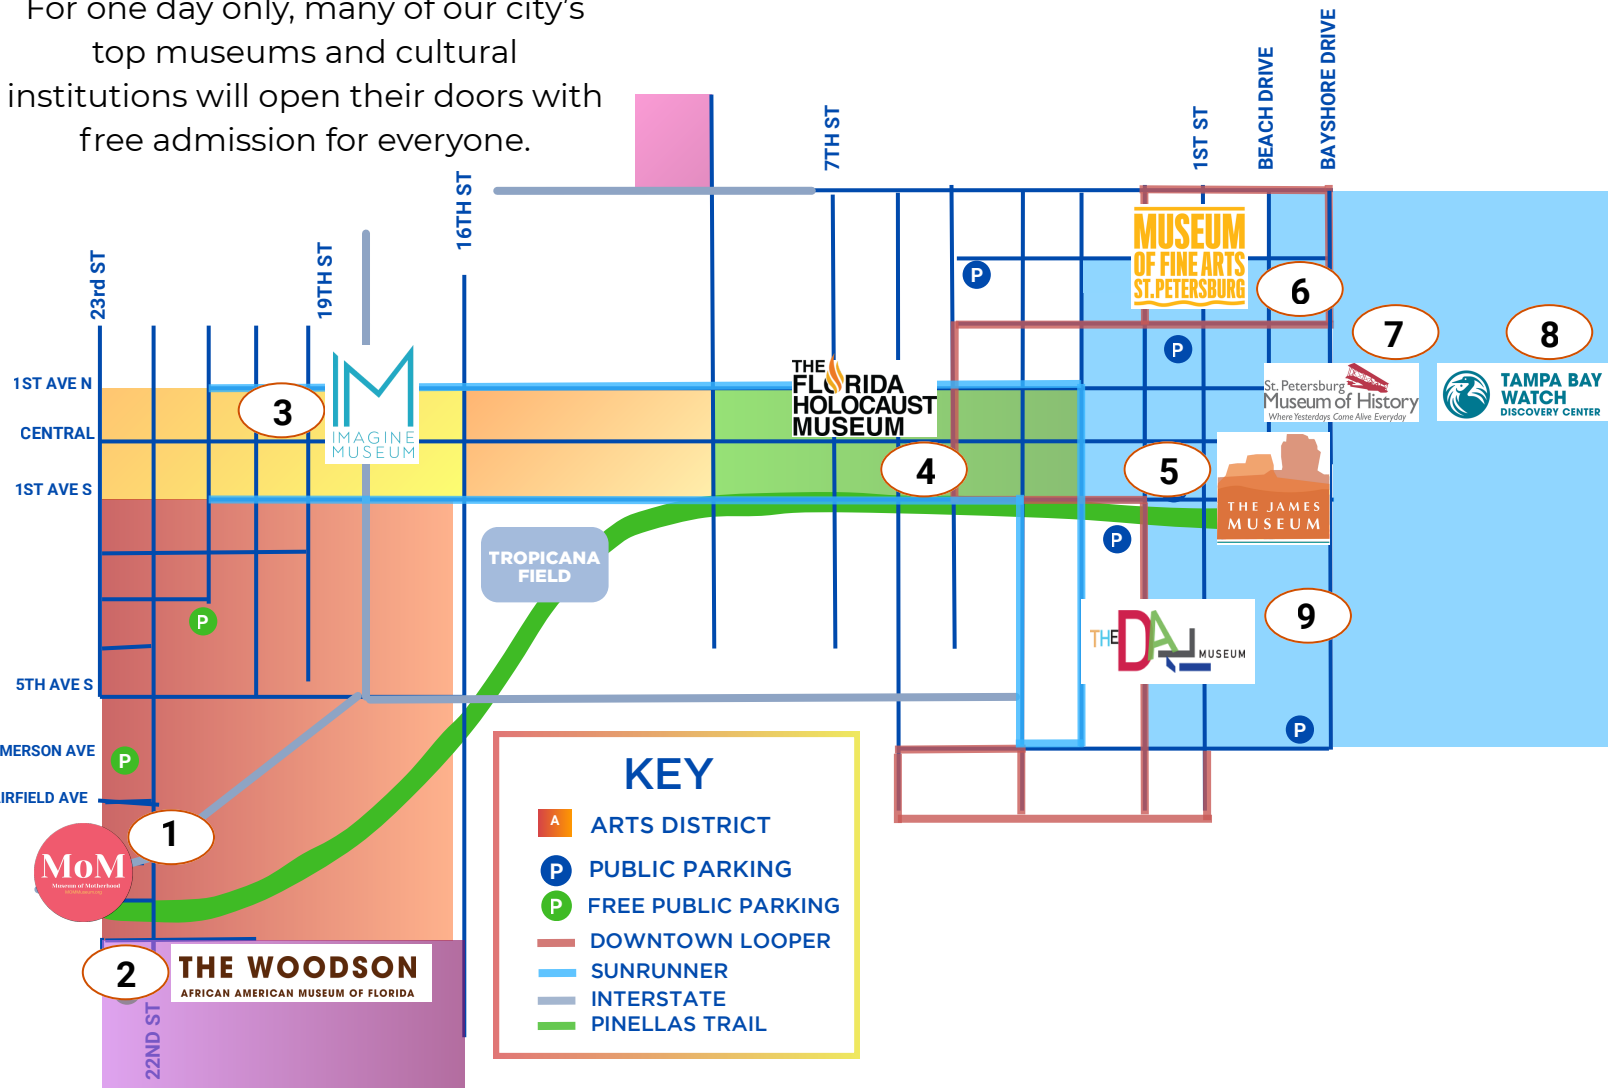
For one day only, many of our city's top museums and cultural institutions will open their doors with free admission for everyone.

23rd ST
19TH ST
16TH ST
7TH ST
1ST ST
BEACH DRIVE
BAYSHORE DRIVE

1ST AVE N
CENTRAL
1ST AVE S
5TH AVE S
MERSON AVE
IRFIELD AVE
22ND ST

P
P
P
P
P
P

3
IMAGINE MUSEUM

THE FLORIDA HOLOCAUST MUSEUM
4

MUSEUM OF FINE ARTS ST. PETERSBURG
6

7
St. Petersburg Museum of History
Where Yesterdays Come Alive Everyday

8
TAMPA BAY WATCH
DISCOVERY CENTER

5
THE JAMES MUSEUM

TROPICANA FIELD

THE DALI MUSEUM
9

1
MoM
Museum of Motherhood

2
THE WOODSON
AFRICAN AMERICAN MUSEUM OF FLORIDA

KEY
A ARTS DISTRICT
P PUBLIC PARKING
P FREE PUBLIC PARKING
DOWNTOWN LOOPER
SUNRUNNER
INTERSTATE
PINELLAS TRAIL